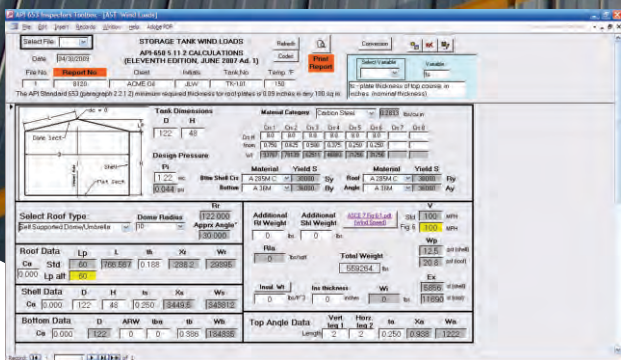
API 653 Inspectors Toolbox - [API Wind Loads]

File Edit Insert Records Window Help Adobe PDF

Select File

STORAGE TANK WIND LOADS
API-650 5.11.2 CALCULATIONS
(ELEVENTH EDITION, JUNE 2007 Ad. 1)

Refresh
Codes

Print Report

Conversion

Date 04/30/2009

File No. Report No. Client Initials Tank No. Temp °F
1 0120 ACME Oil JLW TK-101 150

The API Standard 653 (paragraph 2.2.1.2) minimum required thickness for roof plates is 0.09 inches in any 100 sq.in.

Select Variable
Variable
tu
tu - plate thickness of top course, in inches (nominal thickness)

Dome Shell
Roof Shell

Tank Dimensions
D H
122 48

Design Pressure
Pi
1.22 oz.
0.044 psi

Material Category Carbon Steel 0.2833 lbs/cu.in.

| | Crs 1 | Crs 2 | Crs 3 | Crs 4 | Crs 5 | Crs 6 | Crs 7 | Crs 8 |
|---|---|---|---|---|---|---|---|---|
| Crs H | 8.0 | 8.0 | 8.0 | 8.0 | 8.0 | 8.0 | | |
| from | 0.750 | 0.625 | 0.500 | 0.375 | 0.250 | 0.250 | | |
| Wt | 33767 | 28139 | 22511 | 16883 | 11256 | 11256 | | |

Btm Shell Crs A 285M C 30000 Sy
Bottom A 36M 36000 Sy
Roof Material Yield S A 285M C 30000 Fty
Angle A 36M 36000 Fy

Select Roof Type
Self Supported Dome/Umbrella
Dome Radius 10
Rr 122.000
Apprx Angle° 30.000

Additional Rf Weight 0 lbs
Additional Shl Weight 0 lbs

ASCE 7 Fig 6-1 will (wind Speed)
Std 100 MPH
Fig 6 100 MPH

Roof Data
Lp L tr Xr Wr
Std 60 286.867 0.188 238.2 29895
0.000 Lp alt 60

Rlls 0 lbs/sqft

Total Weight 559264 lbs

Wp 12.5 psf (shell)
Wp 20.8 psf (roof)
Ex 5856
11850

Shell Data
D H tu Xs Ws
Cs 0.000 122 48 0.250 3449.5 349812

Insul. Wt 0 lbs/ft³
Ins thickness 0 inches
Wi 0 lbs

Bottom Data
D ARW tbe tb Wb
Cs 0.000 122 0 0 0.386 184838

Top Angle Data
Vert leg 1 Horiz leg 2 ta Xa Wa
Length 2 2 0.250 0.938 1222

Record: 1